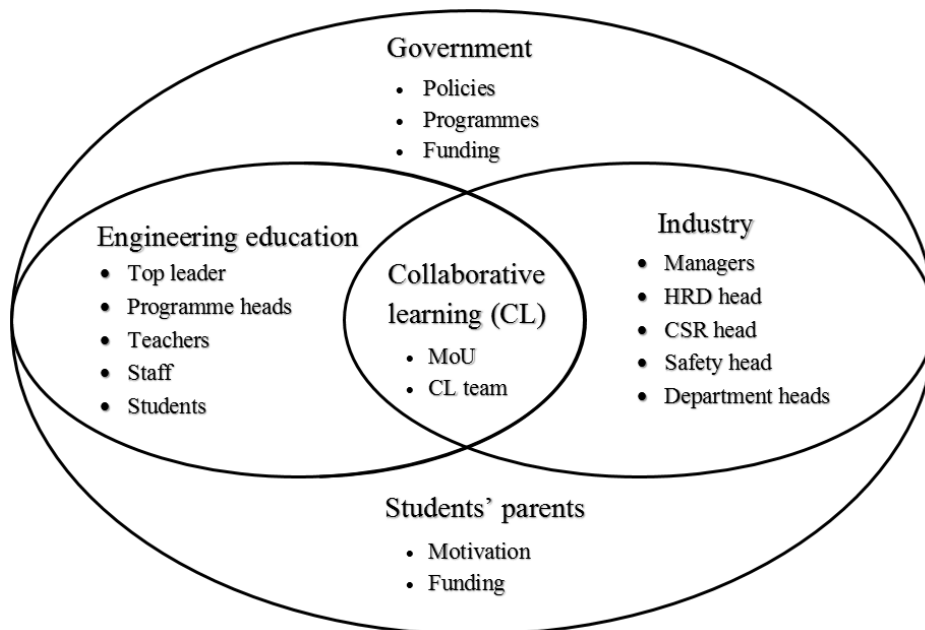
Government
- Policies
- Programmes
- Funding

Engineering education
- Top leader
- Programme heads
- Teachers
- Staff
- Students

Collaborative learning (CL)
- MoU
- CL team

Industry
- Managers
- HRD head
- CSR head
- Safety head
- Department heads

Students' parents
- Motivation
- Funding